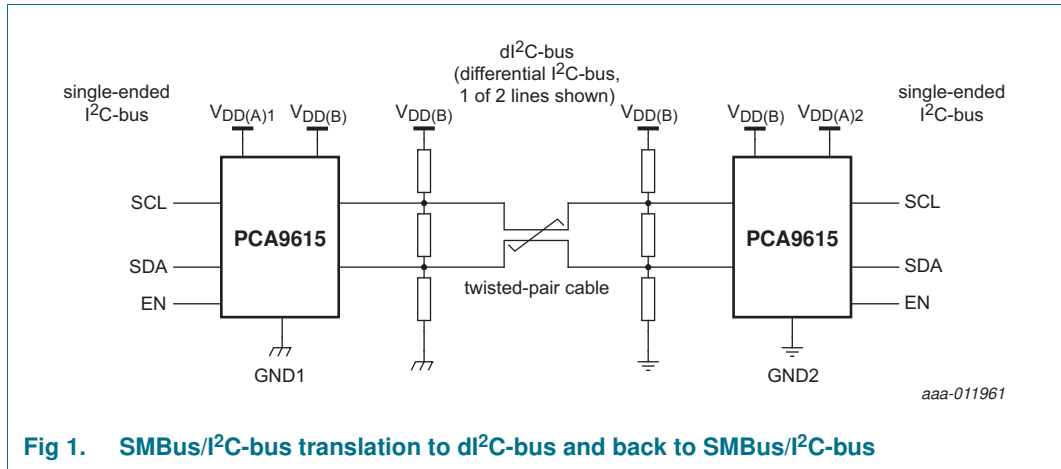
dI$^2$C-bus
(differential I$^2$C-bus, 1 of 2 lines shown)

single-ended I$^2$C-bus

$V_{DD(A)1}$ $V_{DD(B)}$

$V_{DD(B)}$

$V_{DD(B)}$

$V_{DD(B)}$ $V_{DD(A)2}$

single-ended I$^2$C-bus

SCL

PCA9615

SDA

EN

GND1

twisted-pair cable

SCL

PCA9615

SDA

EN

GND2

aaa-011961

Fig 1. SMBus/I$^2$C-bus translation to dI$^2$C-bus and back to SMBus/I$^2$C-bus